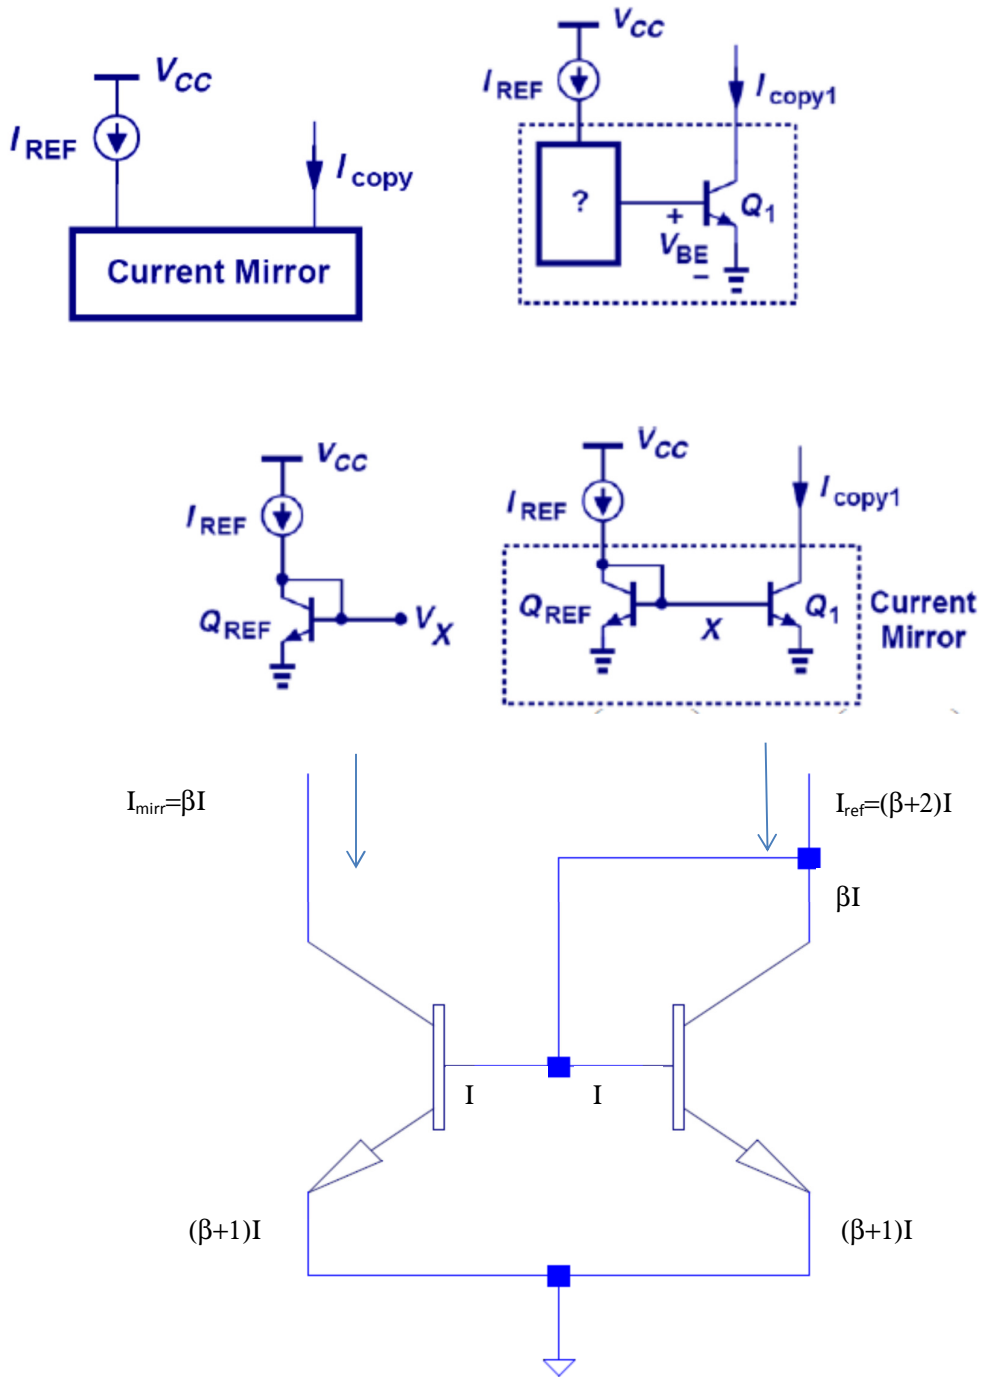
$V_{CC}$
$I_{REF}$
$I_{copy}$
Current Mirror

$V_{CC}$
$I_{REF}$
$I_{copy1}$
?
+
$V_{BE}$
−
$Q_1$

$V_{CC}$
$I_{REF}$
$Q_{REF}$
$V_X$

$V_{CC}$
$I_{REF}$
$I_{copy1}$
$Q_{REF}$
X
$Q_1$
Current Mirror

$I_{mirr}$=βI
$I_{ref}$=(β+2)I
βI
I
I
(β+1)I
(β+1)I